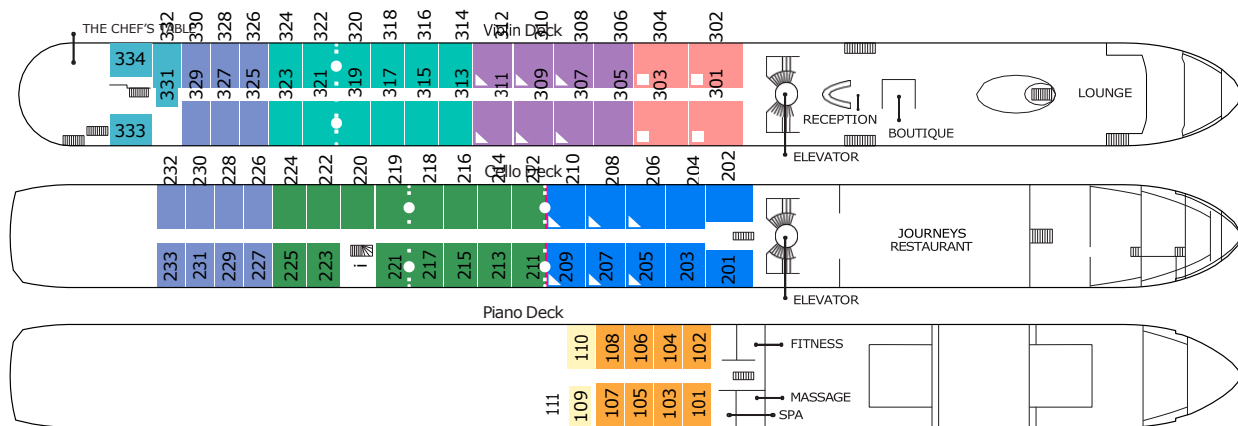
THE CHEF'S TABLE
Violin Deck
332 330 328 326 324 322 320 318 316 314 312 310 308 306 304 302
334
331 329 327 325 323 321 319 317 315 313 311 309 307 305 303 301
333
RECEPTION
BOUTIQUE
LOUNGE
ELEVATOR

Cello Deck
232 230 228 226 224 222 220 219 218 216 214 212 210 208 206 204 202
233 231 229 227 225 223 i 221 217 215 213 211 209 207 205 203 201
JOURNEYS RESTAURANT
ELEVATOR

Piano Deck
110 108 106 104 102
111 109 107 105 103 101
FITNESS
MASSAGE
SPA